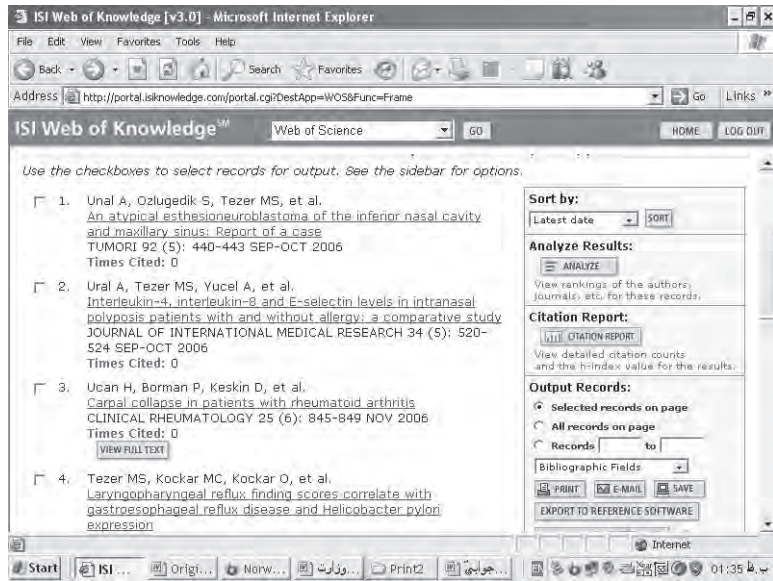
ISI Web of Knowledge [v3.0] - Microsoft Internet Explorer

File Edit View Favorites Tools Help

Back Search Favorites

Address http://portal.isiknowledge.com/portal.cgi?DestApp=WOS&Func=Frame Go Links

ISI Web of Knowledge℠ Web of Science GO HOME LOG OUT

Use the checkboxes to select records for output. See the sidebar for options.

1. Unal A, Ozlugedik S, Tezer MS, et al.
An atypical esthesioneuroblastoma of the inferior nasal cavity and maxillary sinus: Report of a case
TUMORI 92 (5): 440-443 SEP-OCT 2006
Times Cited: 0

2. Ural A, Tezer MS, Yucel A, et al.
Interleukin-4, interleukin-8 and E-selectin levels in intranasal polyposis patients with and without allergy: a comparative study
JOURNAL OF INTERNATIONAL MEDICAL RESEARCH 34 (5): 520-524 SEP-OCT 2006
Times Cited: 0

3. Ucan H, Borman P, Keskin D, et al.
Carpal collapse in patients with rheumatoid arthritis
CLINICAL RHEUMATOLOGY 25 (6): 845-849 NOV 2006
Times Cited: 0
VIEW FULL TEXT

4. Tezer MS, Kockar MC, Kockar O, et al.
Laryngopharyngeal reflux finding scores correlate with gastroesophageal reflux disease and Helicobacter pylori expression

Sort by:
Latest date SORT

Analyze Results:
ANALYZE
View rankings of the authors, journals, etc. for these records.

Citation Report:
CITATION REPORT
View detailed citation counts and the h-index value for the results.

Output Records:
Selected records on page
All records on page
Records to
Bibliographic Fields
PRINT E-MAIL SAVE
EXPORT TO REFERENCE SOFTWARE

Internet

Start ISI ... Origi... Norw... وزارت... Print2 جوابية... 01:35 ب.ظ